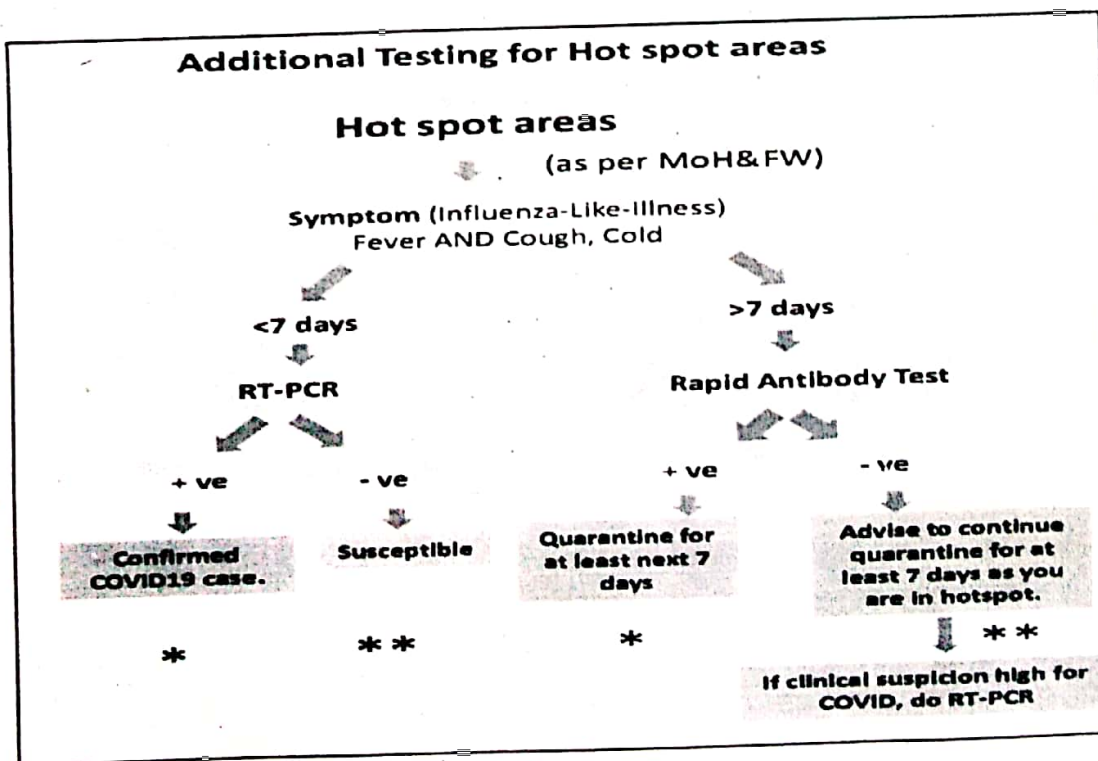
Additional Testing for Hot spot areas

Hot spot areas
(as per MoH&FW)

Symptom (Influenza-Like-Illness)
Fever AND Cough, Cold

<7 days

RT-PCR

+ ve

Confirmed COVID19 case.

*

- ve

Susceptible

* *

>7 days

Rapid Antibody Test

+ ve

Quarantine for at least next 7 days

*

- ve

Advise to continue quarantine for at least 7 days as you are in hotspot.

* *

If clinical suspicion high for COVID, do RT-PCR